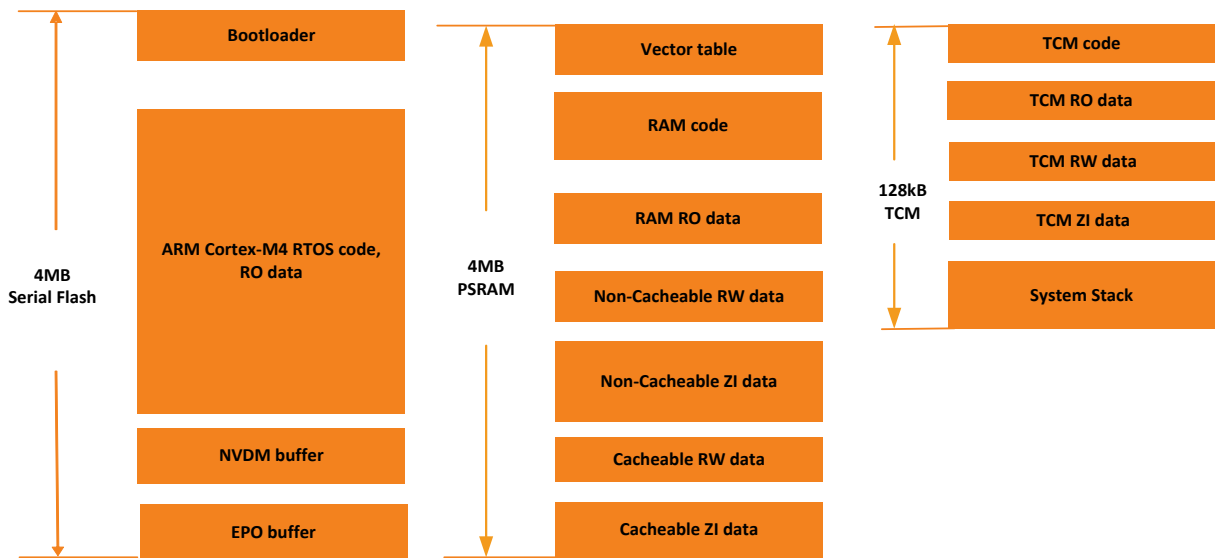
4MB
Serial Flash

Bootloader

ARM Cortex-M4 RTOS code, RO data

NVDM buffer

EPO buffer

4MB
PSRAM

Vector table

RAM code

RAM RO data

Non-Cacheable RW data

Non-Cacheable ZI data

Cacheable RW data

Cacheable ZI data

128kB
TCM

TCM code

TCM RO data

TCM RW data

TCM ZI data

System Stack